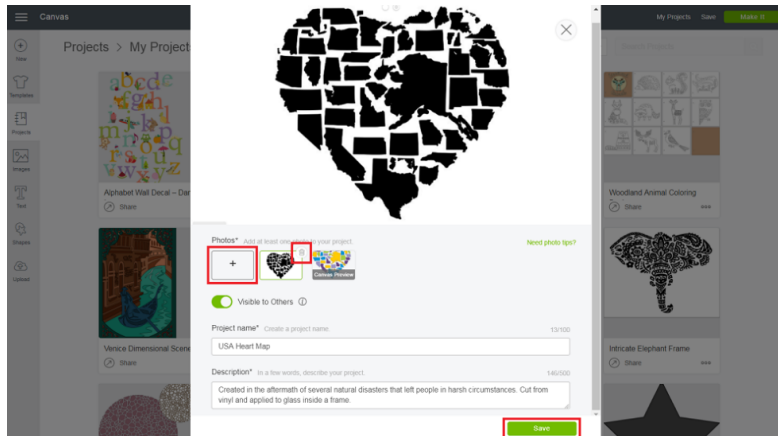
Canvas

My Projects Save Make It

New

Templates

Projects

Images

Text

Shapes

Upload

Projects > My Project

Alphabet Wall Decal – Dar

Share

Venice Dimensional Scene

Share

Woodland Animal Coloring

Share

Intricate Elephant Frame

Share

Photos* Add at least one photo to your project.

Need photo tips?

+

Canvas Preview

Visible to Others ⓘ

Project name* Create a project name.

13/100

USA Heart Map

Description* In a few words, describe your project.

140/500

Created in the aftermath of several natural disasters that left people in harsh circumstances. Cut from vinyl and applied to glass inside a frame.

Save